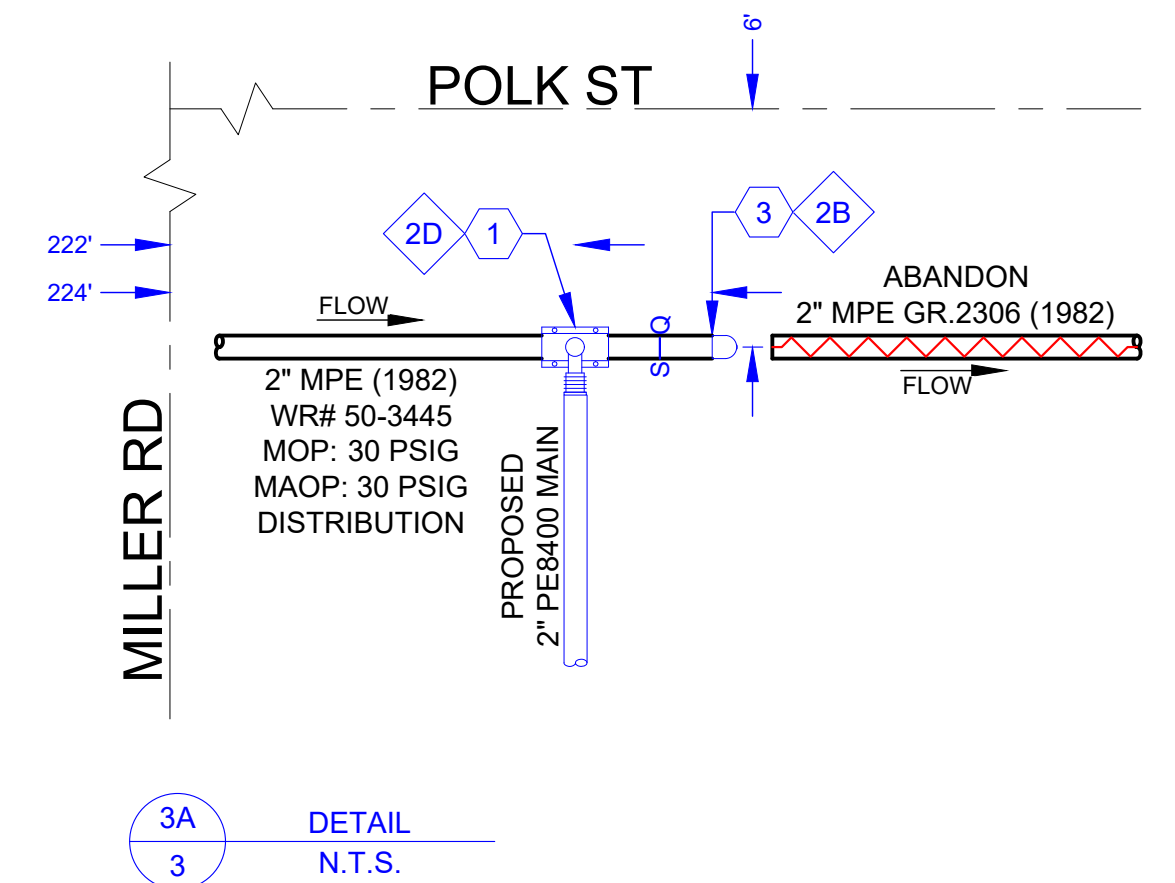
6'

POLK ST

2D

1

3

2B

222'

224'

ABANDON
2" MPE GR.2306 (1982)

FLOW

S-Q

2" MPE (1982)
WR# 50-3445
MOP: 30 PSIG
MAOP: 30 PSIG
DISTRIBUTION

FLOW

PROPOSED
2" PE8400 MAIN

MILLER RD

3A

3

DETAIL

N.T.S.